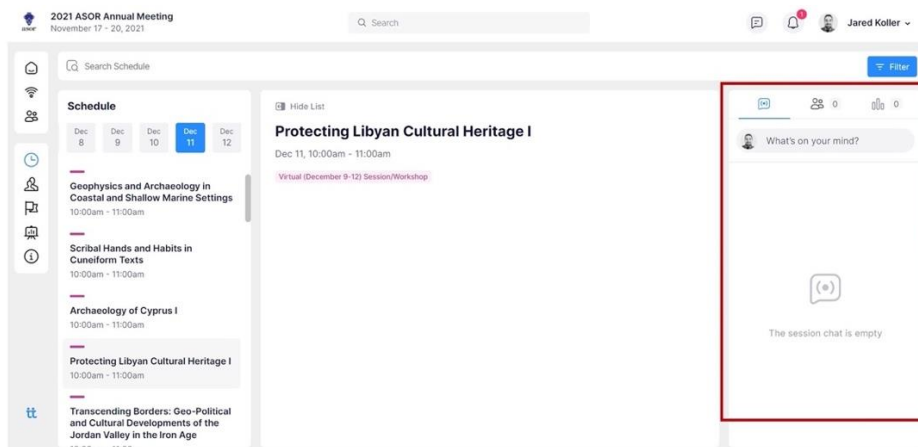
ASOR

2021 ASOR Annual Meeting
November 17 - 20, 2021

Search

1

Jared Koller

Search Schedule

Filter

Schedule

Dec 8
Dec 9
Dec 10
Dec 11
Dec 12

Geophysics and Archaeology in Coastal and Shallow Marine Settings
10:00am - 11:00am

Scribal Hands and Habits in Cuneiform Texts
10:00am - 11:00am

Archaeology of Cyprus I
10:00am - 11:00am

Protecting Libyan Cultural Heritage I
10:00am - 11:00am

Transcending Borders: Geo-Political and Cultural Developments of the Jordan Valley in the Iron Age

tt

Hide List

Protecting Libyan Cultural Heritage I

Dec 11, 10:00am - 11:00am

Virtual (December 9-12) Session/Workshop

0

0

What's on your mind?

The session chat is empty